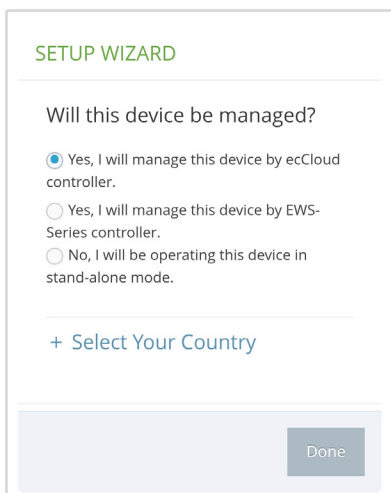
SETUP WIZARD

Will this device be managed?

Yes, I will manage this device by ecCloud controller.

Yes, I will manage this device by EWS-Series controller.

No, I will be operating this device in stand-alone mode.

+ Select Your Country

Done